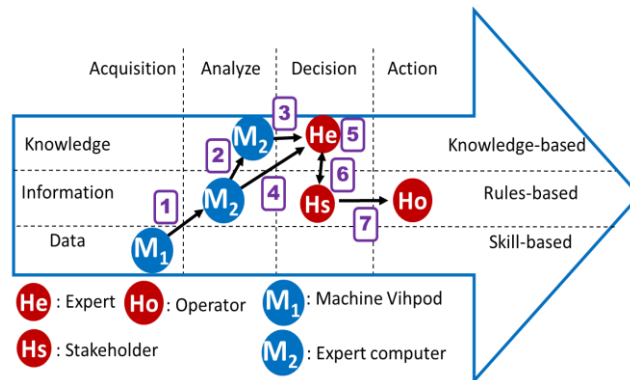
Acquisition Analyze Decision Action

Knowledge
Information
Data

Knowledge-based
Rules-based
Skill-based

$M_1$ 1 $M_2$ 2 $M_2$ 3 He 5 4 6 Hs 7 Ho

He : Expert Ho : Operator $M_1$ : Machine Vihpod

Hs : Stakeholder $M_2$ : Expert computer